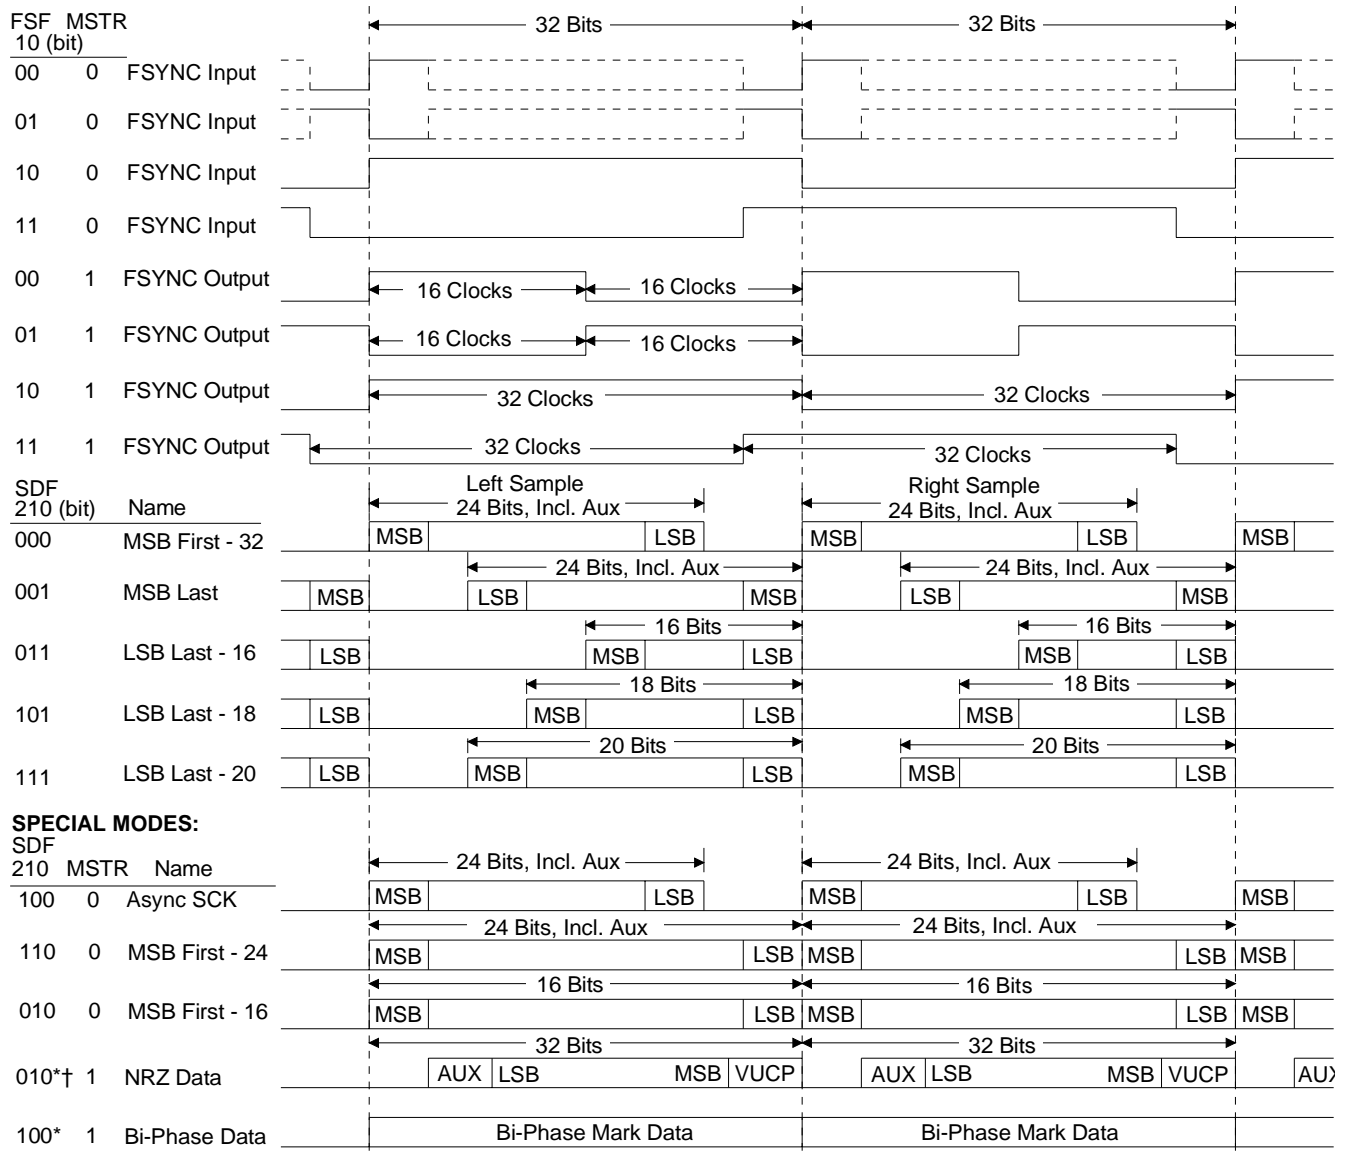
FSF MSTR
10 (bit)

32 Bits
32 Bits

00 0 FSYNC Input
01 0 FSYNC Input
10 0 FSYNC Input
11 0 FSYNC Input
00 1 FSYNC Output
16 Clocks
16 Clocks
01 1 FSYNC Output
16 Clocks
16 Clocks
10 1 FSYNC Output
32 Clocks
32 Clocks
11 1 FSYNC Output
32 Clocks
32 Clocks

SDF
210 (bit) Name

Left Sample
24 Bits, Incl. Aux
Right Sample
24 Bits, Incl. Aux

000 MSB First - 32
MSB LSB MSB LSB MSB
24 Bits, Incl. Aux
24 Bits, Incl. Aux
001 MSB Last
MSB LSB MSB LSB MSB
16 Bits
16 Bits
011 LSB Last - 16
LSB MSB LSB MSB LSB
18 Bits
18 Bits
101 LSB Last - 18
LSB MSB LSB MSB LSB
20 Bits
20 Bits
111 LSB Last - 20
LSB MSB LSB MSB LSB

SPECIAL MODES:
SDF
210 MSTR Name

24 Bits, Incl. Aux
24 Bits, Incl. Aux
100 0 Async SCK
MSB LSB MSB LSB MSB
24 Bits, Incl. Aux
24 Bits, Incl. Aux
110 0 MSB First - 24
MSB LSB MSB LSB MSB
16 Bits
16 Bits
010 0 MSB First - 16
MSB LSB MSB LSB MSB
32 Bits
32 Bits
010*† 1 NRZ Data
AUX LSB MSB VUCP AUX LSB MSB VUCP AUX
100* 1 Bi-Phase Data
Bi-Phase Mark Data
Bi-Phase Mark Data